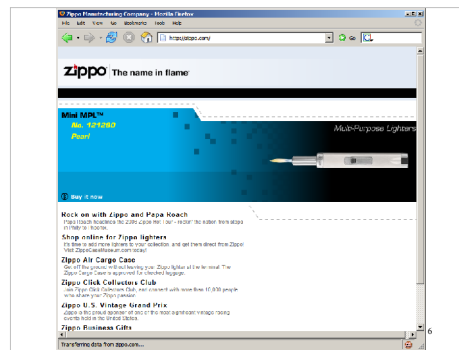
Zippo Manufacturing Company - Mozilla Firefox
File Edit View Go Bookmarks Tools Help
http://zippo.com/
Zippo The name in flame
Mini MPL™
No. 121260
Pearl
Multi-Purpose Lighters
Buy it now
Rock on with Zippo and Papa Roach
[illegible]
Shop online for Zippo lighters
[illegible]
Zippo Air Cargo Case
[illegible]
Zippo Click Collectors Club
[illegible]
Zippo U.S. Vintage Grand Prix
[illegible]
Zippo Business Gifts
Transferring data from zippo.com...
6